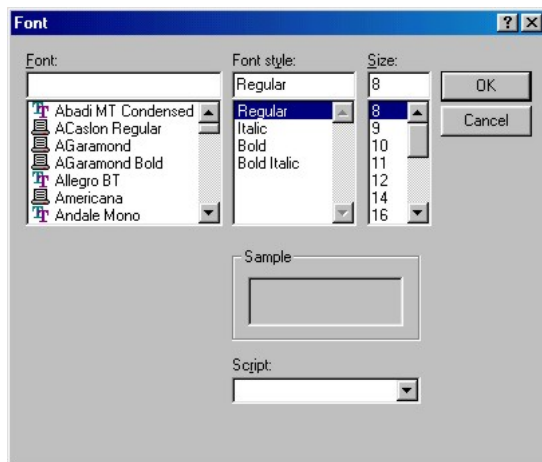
Font

?

X

Font:

Abadi MT Condensed
ACaslon Regular
AGaramond
AGaramond Bold
Allegro BT
Americana
Andale Mono

Font style:

Regular

Regular
Italic
Bold
Bold Italic

Size:

8

8
9
10
11
12
14
16

OK

Cancel

Sample

Script: